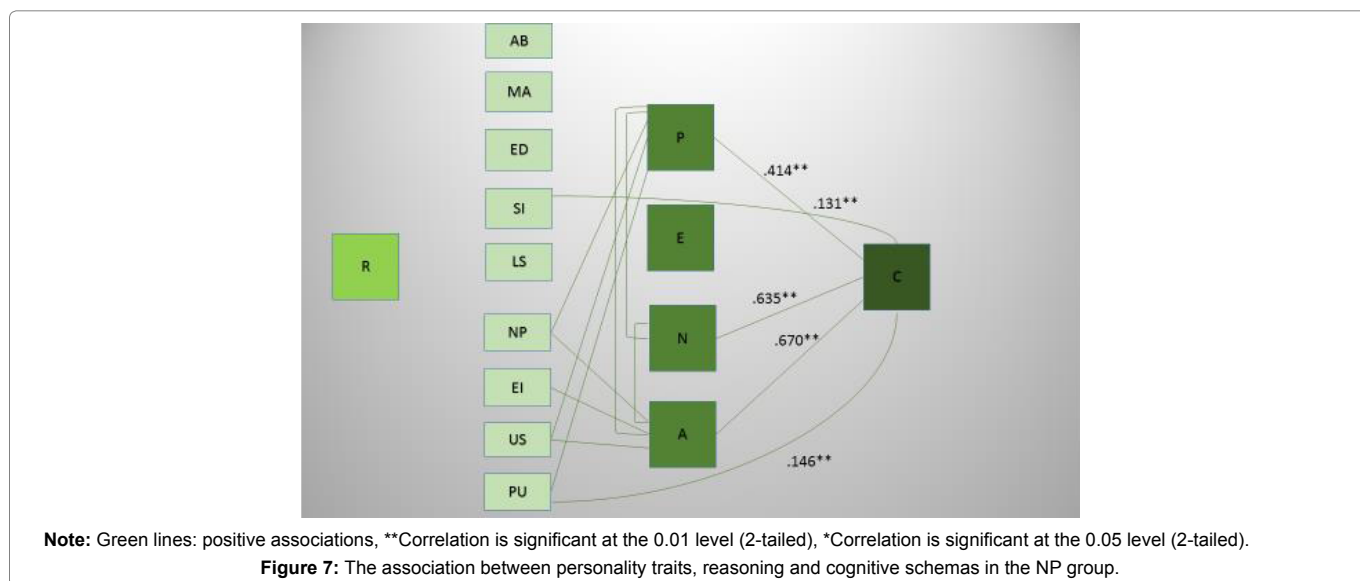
AB

MA

ED

SI

LS

NP

EI

US

PU

R

P

E

N

A

C

.414**

.131**

.635**

.670**

.146**

**Note:** Green lines: positive associations, **Correlation is significant at the 0.01 level (2-tailed), *Correlation is significant at the 0.05 level (2-tailed).

**Figure 7:** The association between personality traits, reasoning and cognitive schemas in the NP group.